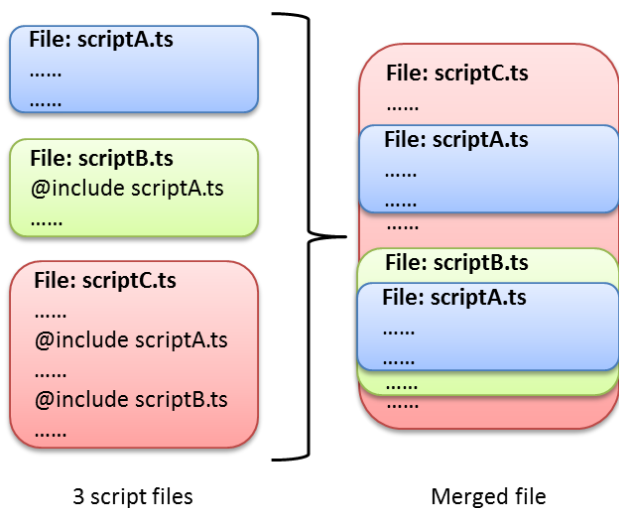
File: scriptA.ts
......
......

File: scriptB.ts
@include scriptA.ts
......

File: scriptC.ts
......
@include scriptA.ts
......
@include scriptB.ts
......

3 script files

File: scriptC.ts
......
File: scriptA.ts
......
......
......
File: scriptB.ts
File: scriptA.ts
......
......
......
......

Merged file